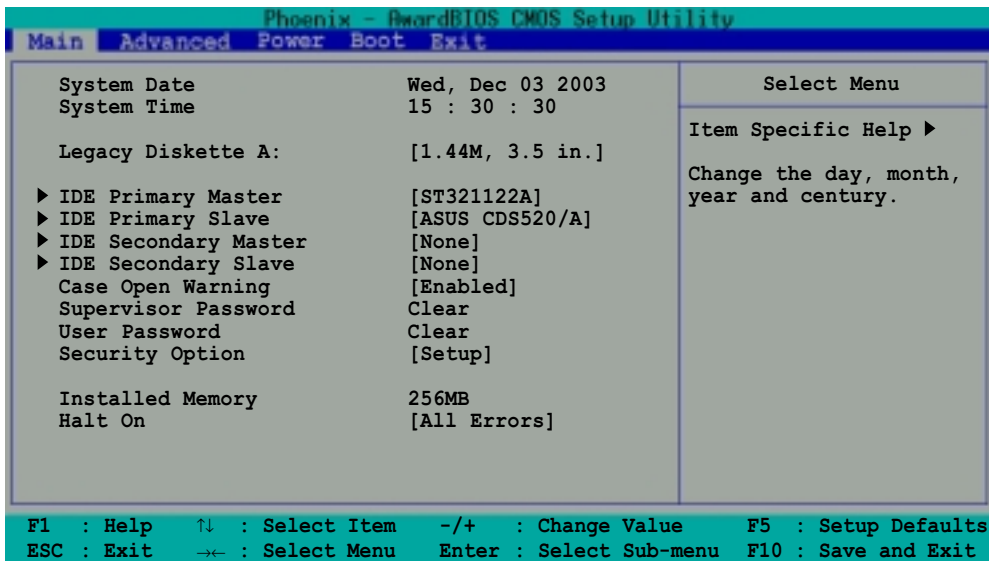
Phoenix - AwardBIOS CMOS Setup Utility

Main Advanced Power Boot Exit

| | |
|---|---|
| System Date | Wed, Dec 03 2003 |
| System Time | 15 : 30 : 30 |
| Legacy Diskette A: | [1.44M, 3.5 in.] |
| ▶ IDE Primary Master | [ST321122A] |
| ▶ IDE Primary Slave | [ASUS CDS520/A] |
| ▶ IDE Secondary Master | [None] |
| ▶ IDE Secondary Slave | [None] |
| Case Open Warning | [Enabled] |
| Supervisor Password | Clear |
| User Password | Clear |
| Security Option | [Setup] |
| Installed Memory | 256MB |
| Halt On | [All Errors] |

Select Menu

Item Specific Help ▶

Change the day, month, year and century.

F1 : Help ↑↓ : Select Item -/+ : Change Value F5 : Setup Defaults
ESC : Exit →← : Select Menu Enter : Select Sub-menu F10 : Save and Exit